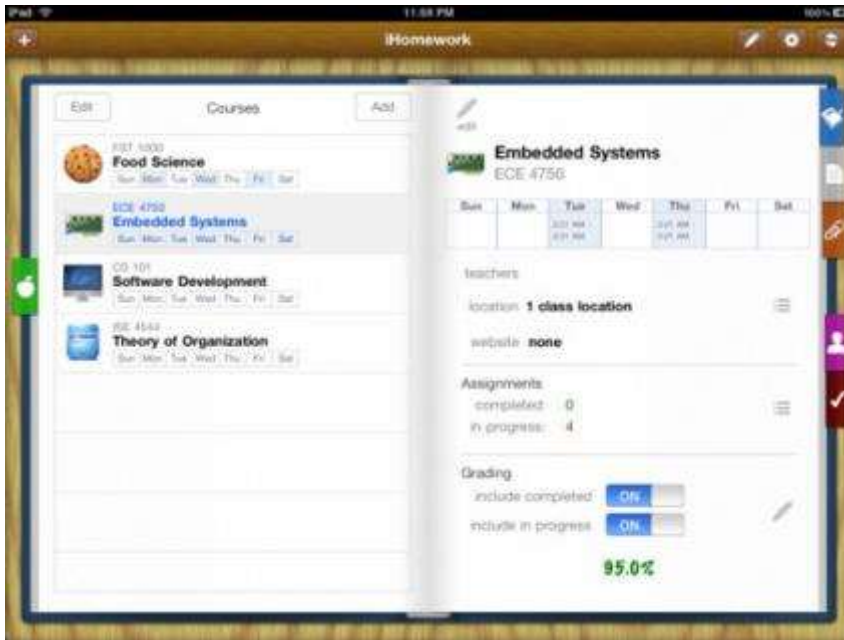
iPad 11:58 PM 100%

iHomework

Edit Courses Add

FST 1000
Food Science
Sun Mon Tue Wed Thu Fri Sat

ECE 4750
Embedded Systems
Sun Mon Tue Wed Thu Fri Sat

CS 101
Software Development
Sun Mon Tue Wed Thu Fri Sat

ISE 4544
Theory of Organization
Sun Mon Tue Wed Thu Fri Sat

edit

Embedded Systems
ECE 4750

| Sun | Mon | Tue | Wed | Thu | Fri | Sat |
|---|---|---|---|---|---|---|
| | | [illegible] | | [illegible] | | |

teachers

location 1 class location

website none

Assignments
completed: 0
in progress: 4

Grading
include completed ON
include in progress ON

95.0%